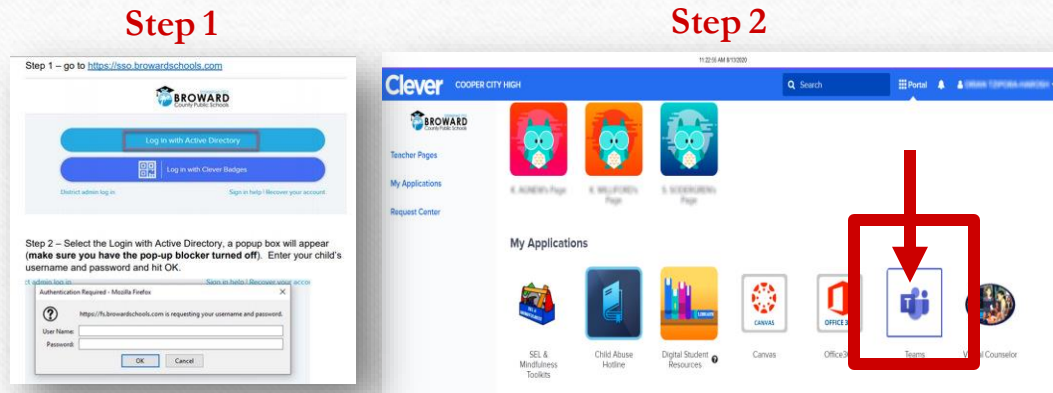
Step 1

Step 1 – go to https://sso.browardschools.com

BROWARD County Public Schools

Log in with Active Directory

Log in with Clever Badges

District admin log in

Sign in help | Recover your account

Step 2 – Select the Login with Active Directory, a popup box will appear (**make sure you have the pop-up blocker turned off**). Enter your child's username and password and hit OK.

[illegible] admin log in

Sign in help | Recover your acco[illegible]

Authentication Required - Mozilla Firefox

https://fs.browardschools.com is requesting your username and password.

User Name:

Password:

OK

Cancel

Step 2

11:22:55 AM 8/13/2020

Clever

COOPER CITY HIGH

Search

Portal

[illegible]

BROWARD County Public Schools

Teacher Pages

My Applications

Request Center

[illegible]'s Page

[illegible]'s Page

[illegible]'s Page

My Applications

SEL & Mindfulness Toolkits

Child Abuse Hotline

Digital Student Resources

Canvas

CANVAS

OFFICE 3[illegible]

Office3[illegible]

Teams

V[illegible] Counselor